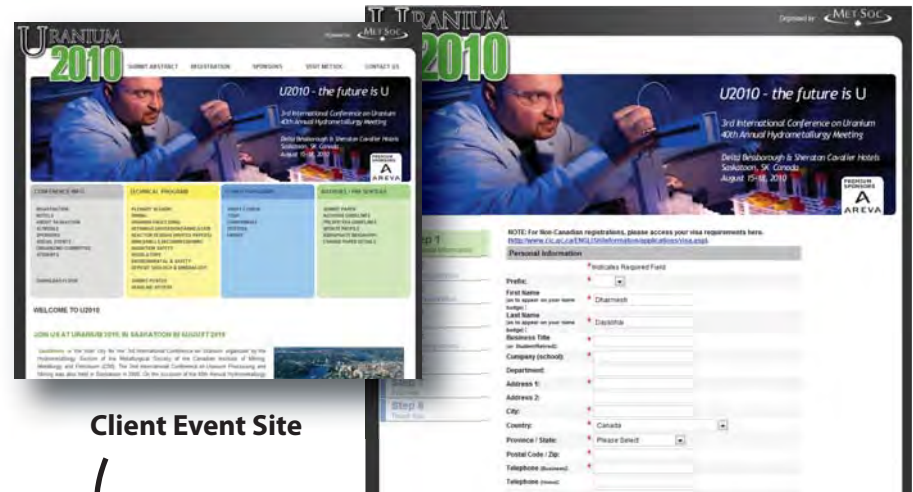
URANIUM 2010

Organized by MetSoc

SUBMIT ABSTRACT REGISTRATION SPONSORS VISIT METSOC CONTACT US

U2010 - the future is U

3rd International Conference on Uranium
40th Annual Hydrometallurgy Meeting

Delta Bessborough & Sheraton Cavalier Hotels
Saskatoon, SK, Canada
August 15-18, 2010

PREMIUM SPONSORS
AREVA

CONFERENCE INFO
TECHNICAL PROGRAM
EXHIBITS/SOCIAL
AUTHORS / PRESENTERS

WELCOME TO U2010

JOIN US AT URANIUM 2010 IN SASKATOON IN AUGUST 2010

URANIUM 2010

Organized by MetSoc

U2010 - the future is U

3rd International Conference on Uranium
40th Annual Hydrometallurgy Meeting

Delta Bessborough & Sheraton Cavalier Hotels
Saskatoon, SK, Canada
August 15-18, 2010

PREMIUM SPONSORS
AREVA

Step 1

NOTE: For Non-Canadian registrations, please access your visa requirements here. http://www.cic.gc.ca/ENGLISH/information/applications/visa.asp

Personal Information

* Indicates Required Field

Prefix:
First Name (as to appear on your name badge): * Dharmesh
Last Name (as to appear on your name badge): * Dassitha
Business Title (or Student/Retired):
Company (school):
Department:
Address 1: *
Address 2:
City: *
Country: * Canada
Province / State: * Please Select
Postal Code / Zip: *
Telephone (Business): *
Telephone (Home):

Step 8

Client Event Site